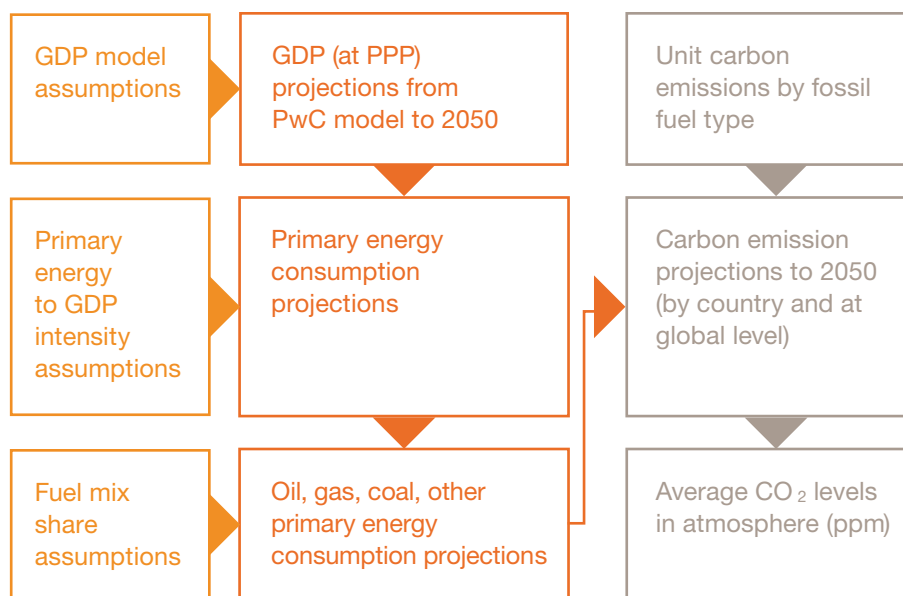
GDP model assumptions

GDP (at PPP) projections from PwC model to 2050

Unit carbon emissions by fossil fuel type

Primary energy to GDP intensity assumptions

Primary energy consumption projections

Carbon emission projections to 2050 (by country and at global level)

Fuel mix share assumptions

Oil, gas, coal, other primary energy consumption projections

Average $CO_2$ levels in atmosphere (ppm)